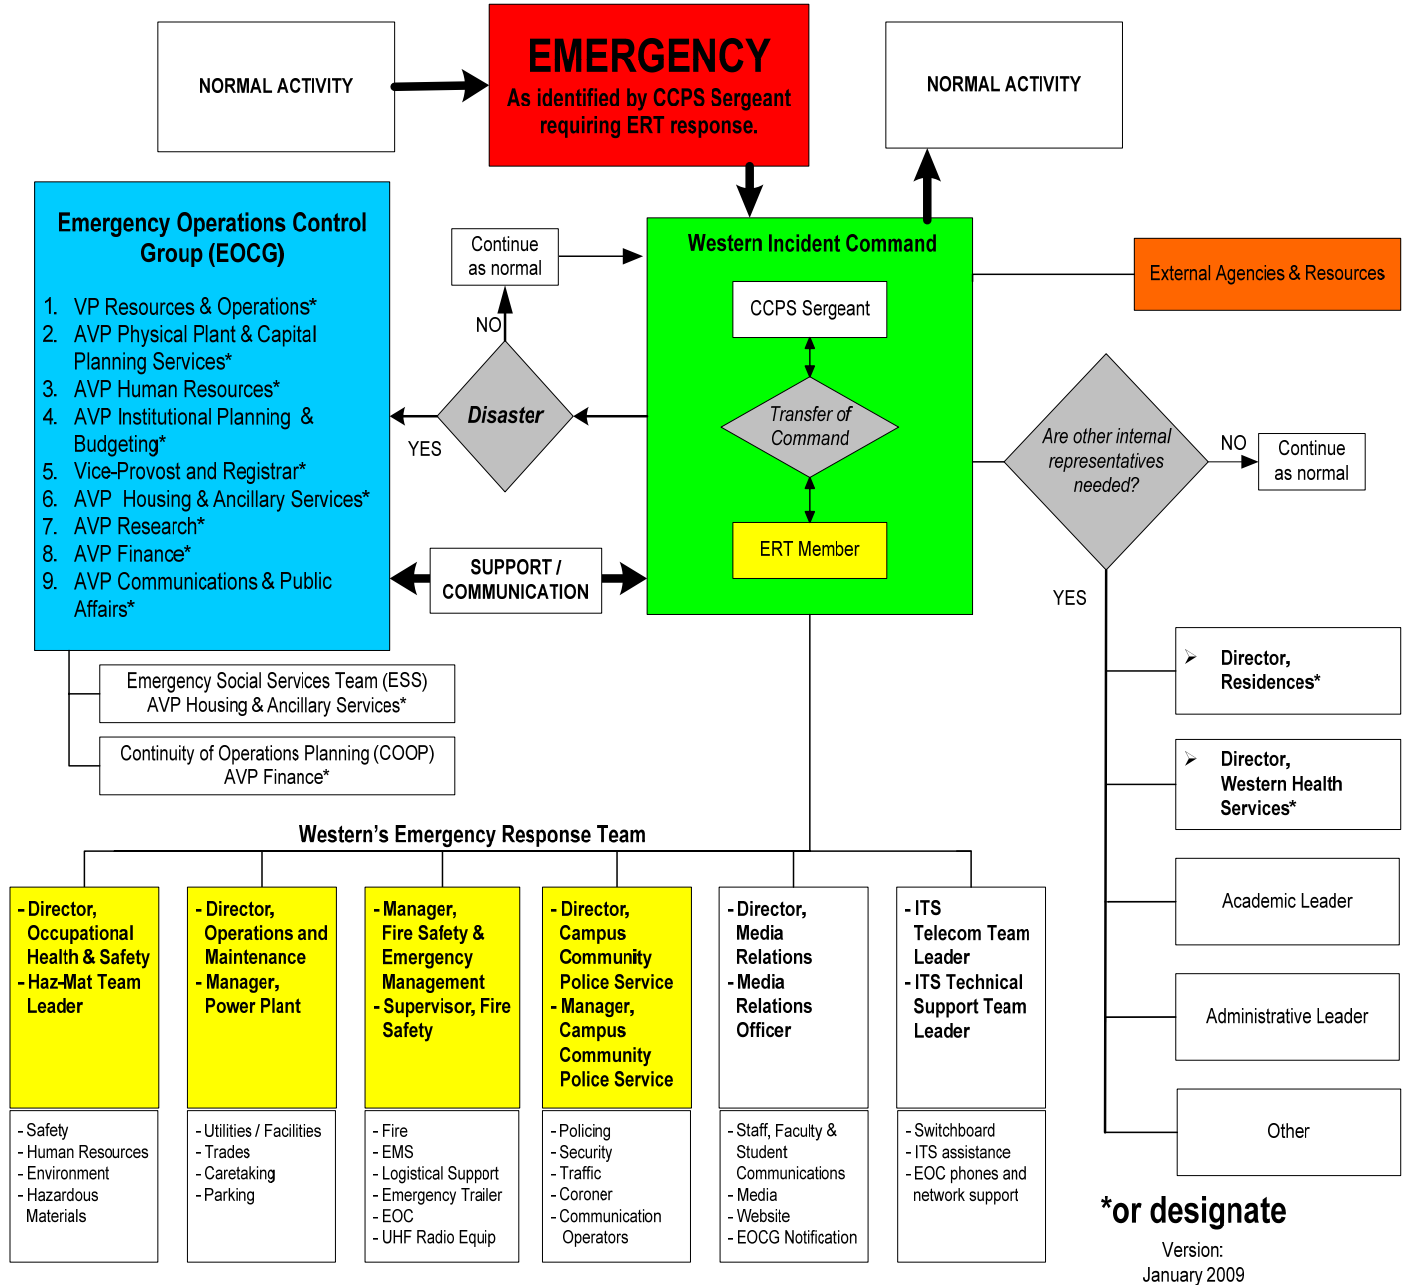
NORMAL ACTIVITY

EMERGENCY
As identified by CCPS Sergeant requiring ERT response.

NORMAL ACTIVITY

Emergency Operations Control Group (EOCG)

1. VP Resources & Operations*
2. AVP Physical Plant & Capital Planning Services*
3. AVP Human Resources*
4. AVP Institutional Planning & Budgeting*
5. Vice-Provost and Registrar*
6. AVP Housing & Ancillary Services*
7. AVP Research*
8. AVP Finance*
9. AVP Communications & Public Affairs*

Continue as normal

NO

Disaster

YES

Western Incident Command

CCPS Sergeant

Transfer of Command

ERT Member

External Agencies & Resources

Are other internal representatives needed?

NO

Continue as normal

YES

SUPPORT / COMMUNICATION

Emergency Social Services Team (ESS)
AVP Housing & Ancillary Services*

Continuity of Operations Planning (COOP)
AVP Finance*

Director, Residences*

Director, Western Health Services*

Academic Leader

Administrative Leader

Other

Western's Emergency Response Team

- Director, Occupational Health & Safety
- Haz-Mat Team Leader

- Director, Operations and Maintenance
- Manager, Power Plant

- Manager, Fire Safety & Emergency Management
- Supervisor, Fire Safety

- Director, Campus Community Police Service
- Manager, Campus Community Police Service

- Director, Media Relations
- Media Relations Officer

- ITS Telecom Team Leader
- ITS Technical Support Team Leader

- Safety
- Human Resources
- Environment
- Hazardous Materials

- Utilities / Facilities
- Trades
- Caretaking
- Parking

- Fire
- EMS
- Logistical Support
- Emergency Trailer
- EOC
- UHF Radio Equip

- Policing
- Security
- Traffic
- Coroner
- Communication Operators

- Staff, Faculty & Student Communications
- Media
- Website
- EOCG Notification

- Switchboard
- ITS assistance
- EOC phones and network support

*or designate

Version:
January 2009